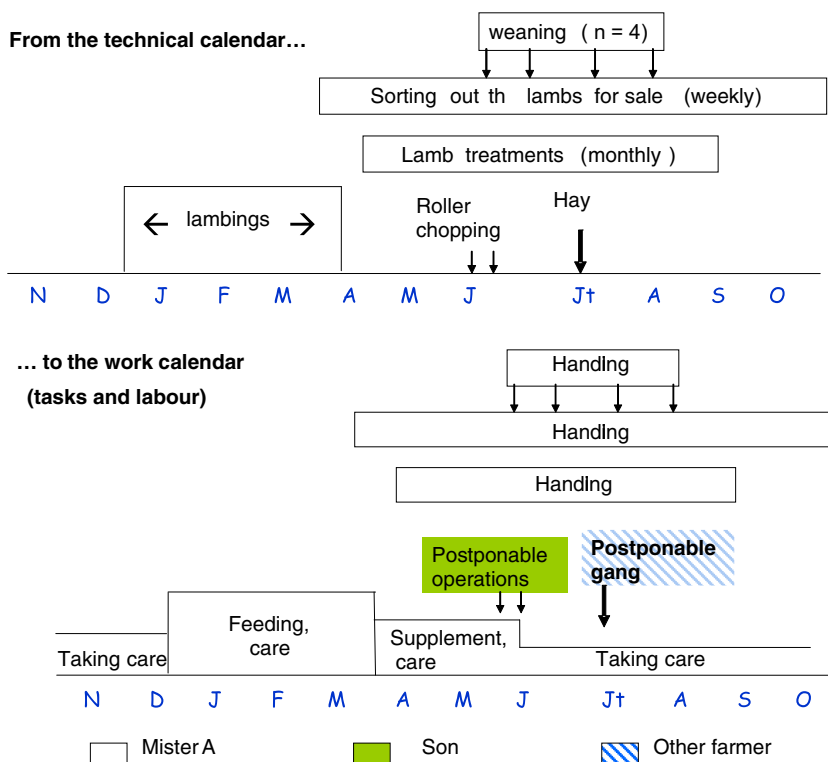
From the technical calendar…

weaning ( n = 4)

Sorting out th lambs for sale (weekly)

Lamb treatments (monthly )

lambings

Roller chopping

Hay

N D J F M A M J Jt A S O

… to the work calendar (tasks and labour)

Handlng

Handlng

Handlng

Postponable operations

Postponable gang

Feeding, care

Supplement, care

Taking care

Taking care

N D J F M A M J Jt A S O

Mister A

Son

Other farmer